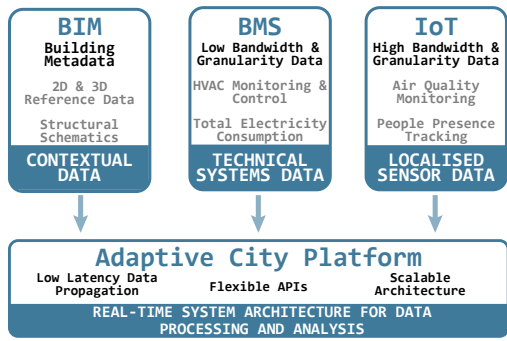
BIM
Building Metadata

2D & 3D Reference Data

Structural Schematics

CONTEXTUAL DATA

BMS
Low Bandwidth & Granularity Data

HVAC Monitoring & Control

Total Electricity Consumption

TECHNICAL SYSTEMS DATA

IoT
High Bandwidth & Granularity Data

Air Quality Monitoring

People Presence Tracking

LOCALISED SENSOR DATA

Adaptive City Platform

Low Latency Data Propagation

Flexible APIs

Scalable Architecture

REAL-TIME SYSTEM ARCHITECTURE FOR DATA PROCESSING AND ANALYSIS